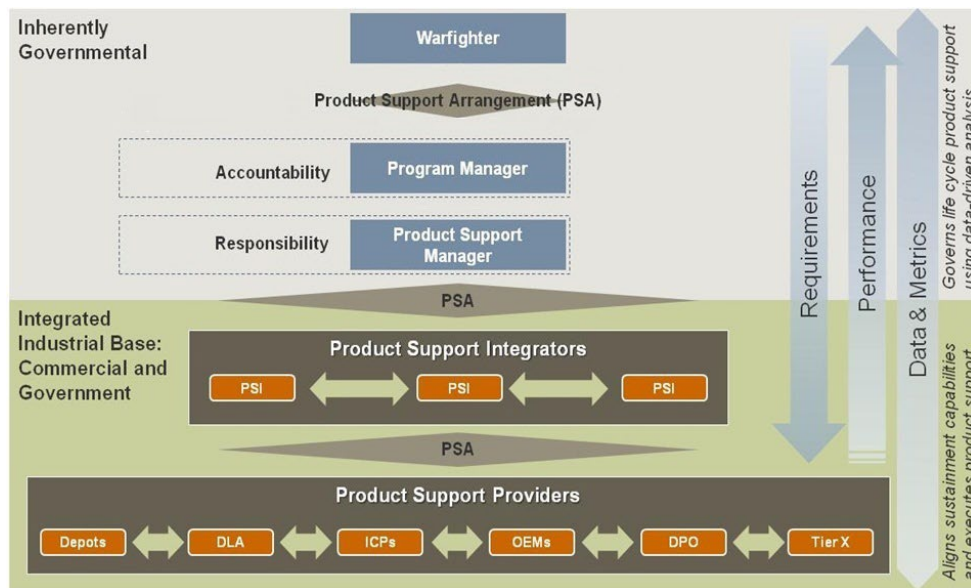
Inherently Governmental

Warfighter

Product Support Arrangement (PSA)

Accountability

Program Manager

Responsibility

Product Support Manager

PSA

Integrated Industrial Base: Commercial and Government

Product Support Integrators

PSI

PSI

PSI

PSA

Product Support Providers

Depots

DLA

ICPs

OEMs

DPO

Tier X

Requirements

Performance

Data & Metrics

Governs life cycle product support using data-driven analysis

Aligns sustainment capabilities and executes product support